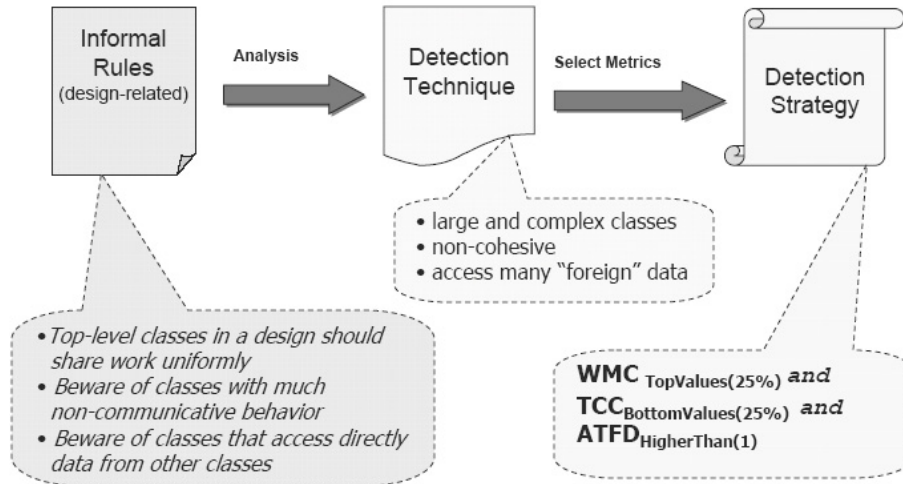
Informal Rules (design-related)

Analysis

Detection Technique

Select Metrics

Detection Strategy

• large and complex classes
• non-cohesive
• access many "foreign" data

• Top-level classes in a design should share work uniformly
• Beware of classes with much non-communicative behavior
• Beware of classes that access directly data from other classes

WMC $_{\text{TopValues(25\%)}}$ and
TCC$_{\text{BottomValues(25\%)}}$ and
ATFD$_{\text{HigherThan(1)}}$